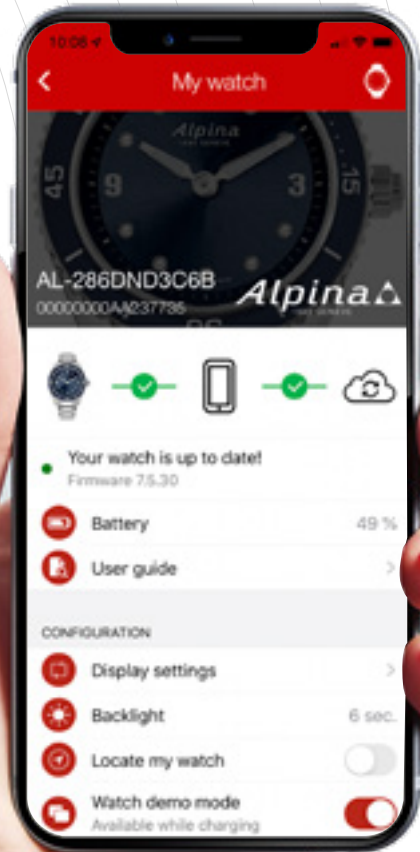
10:06

My watch

Alpina

45

9

3

15

AL-286DND3C6B

00000000AA237786

Alpina

Your watch is up to date!

Firmware 7.5.30

Battery

49 %

User guide

CONFIGURATION

Display settings

Backlight

6 sec.

Locate my watch

Watch demo mode

Available while charging